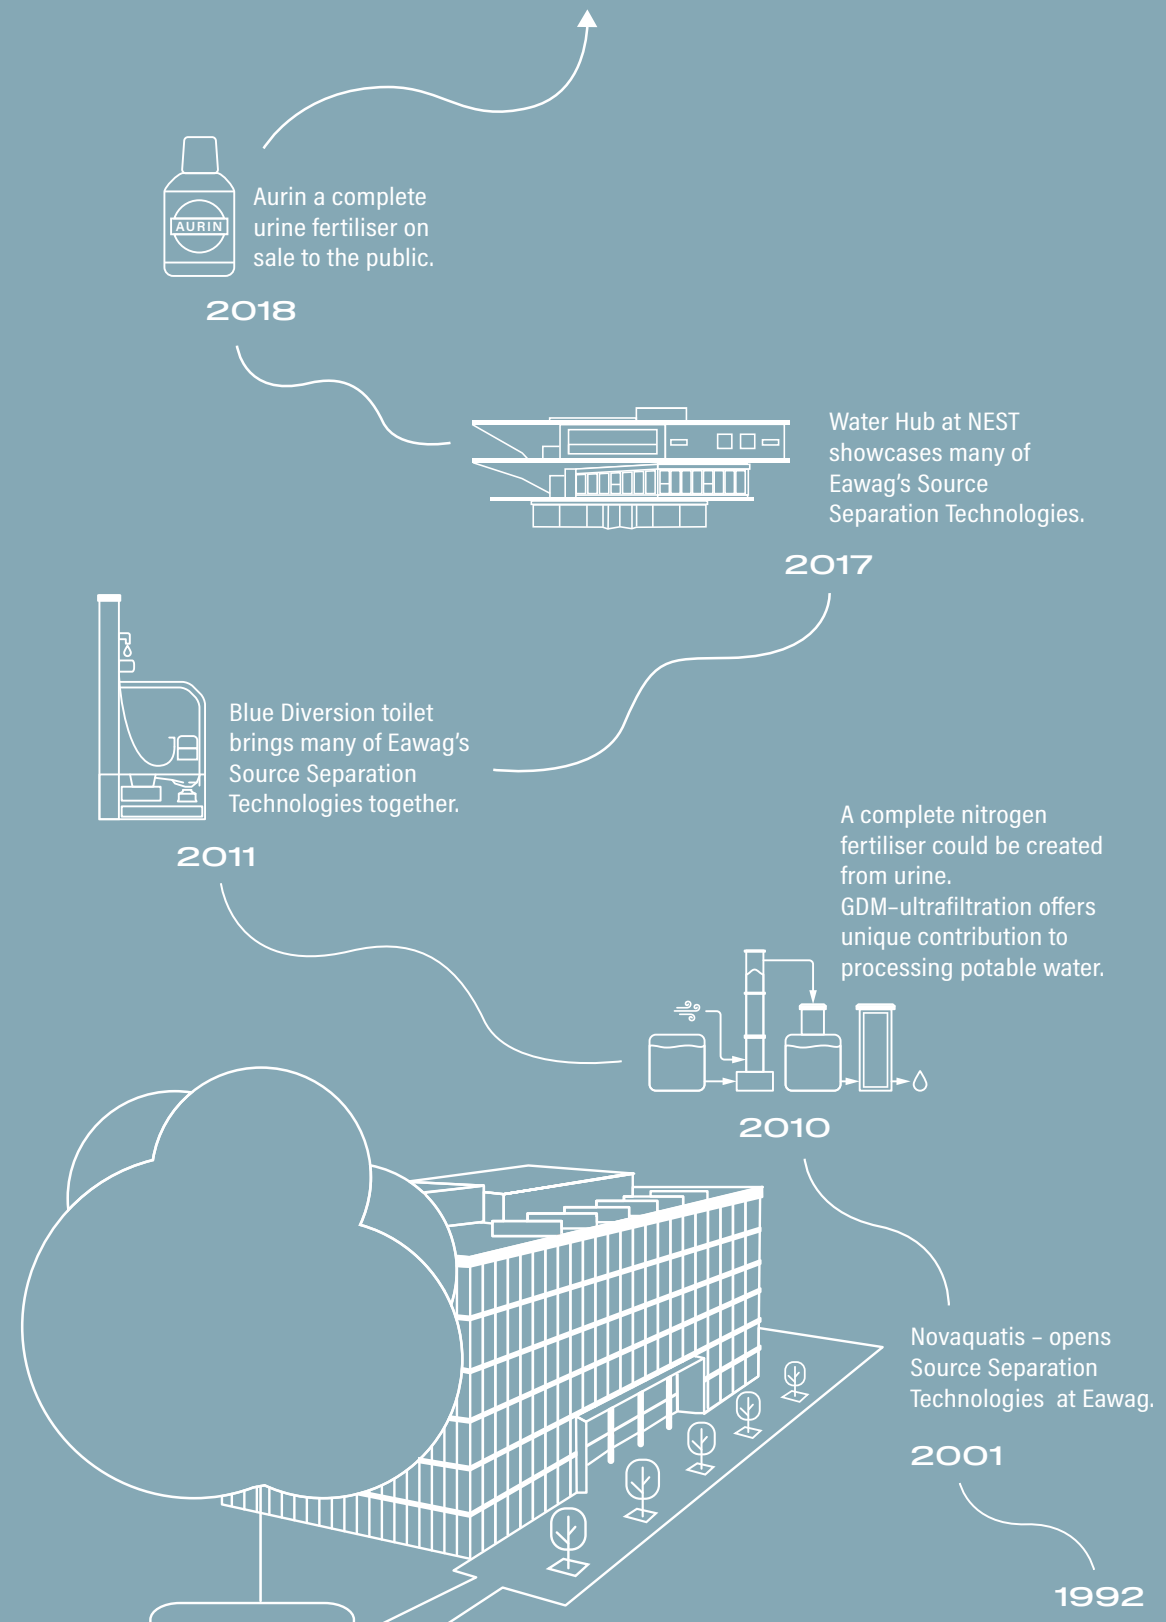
AURIN

Aurin a complete urine fertiliser on sale to the public.

2018

Water Hub at NEST showcases many of Eawag's Source Separation Technologies.

2017

Blue Diversion toilet brings many of Eawag's Source Separation Technologies together.

2011

A complete nitrogen fertiliser could be created from urine.
GDM-ultrafiltration offers unique contribution to processing potable water.

2010

Novaquatis – opens Source Separation Technologies at Eawag.

2001

1992